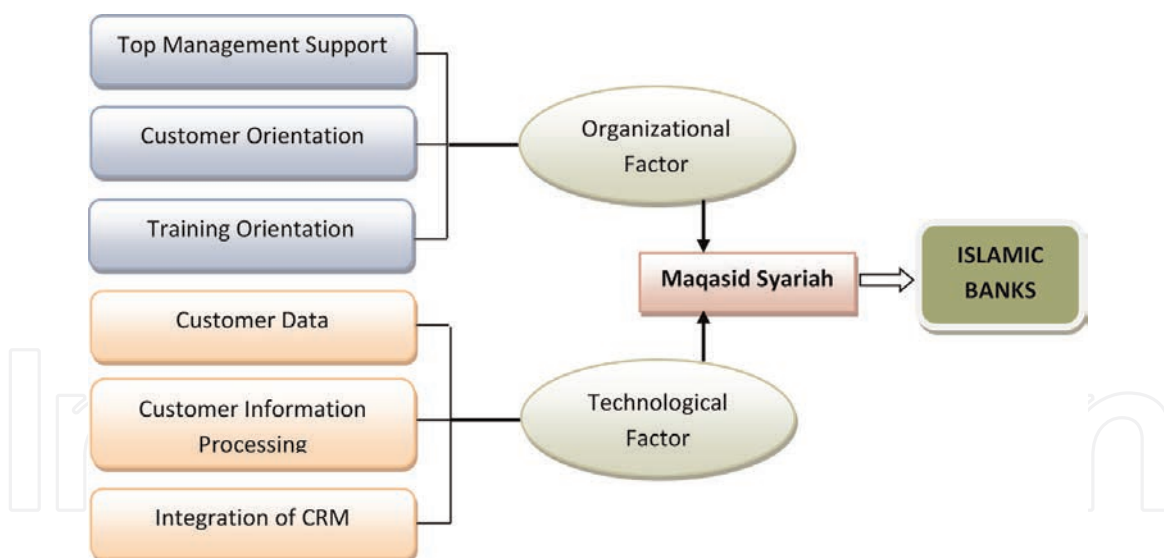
Top Management Support

Customer Orientation

Training Orientation

Organizational Factor

Maqasid Syariah

ISLAMIC BANKS

Customer Data

Customer Information Processing

Integration of CRM

Technological Factor